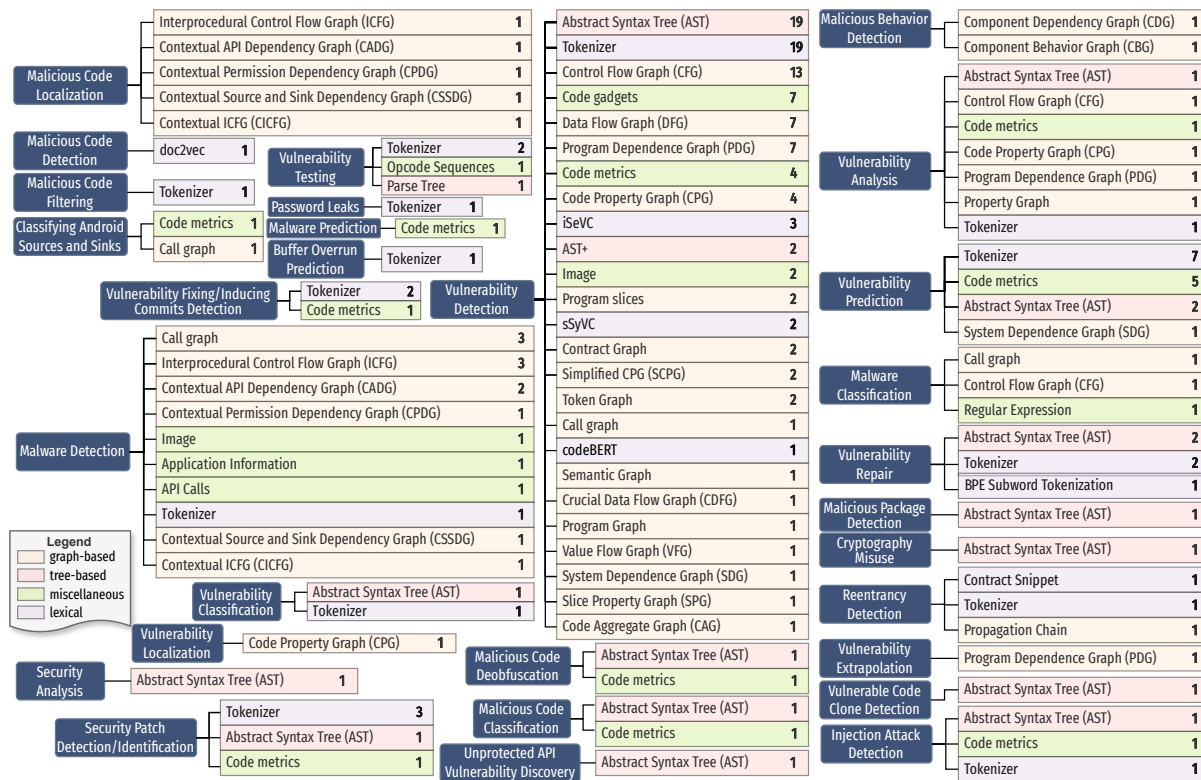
Malicious Code Localization
| Interprocedural Control Flow Graph (ICFG) | 1 |
|---|---|
| Contextual API Dependency Graph (CADG) | 1 |
| Contextual Permission Dependency Graph (CPDG) | 1 |
| Contextual Source and Sink Dependency Graph (CSSDG) | 1 |
| Contextual ICFG (CICFG) | 1 |

Malicious Code Detection
| doc2vec | 1 |
|---|---|

Malicious Code Filtering
| Tokenizer | 1 |
|---|---|

Classifying Android Sources and Sinks
| Code metrics | 1 |
|---|---|
| Call graph | 1 |

Vulnerability Testing
| Tokenizer | 2 |
|---|---|
| Opcode Sequences | 1 |
| Parse Tree | 1 |

Password Leaks
| Tokenizer | 1 |
|---|---|

Malware Prediction
| Code metrics | 1 |
|---|---|

Buffer Overrun Prediction
| Tokenizer | 1 |
|---|---|

Vulnerability Fixing/Inducing Commits Detection
| Tokenizer | 2 |
|---|---|
| Code metrics | 1 |

Malware Detection
| Call graph | 3 |
|---|---|
| Interprocedural Control Flow Graph (ICFG) | 3 |
| Contextual API Dependency Graph (CADG) | 2 |
| Contextual Permission Dependency Graph (CPDG) | 1 |
| Image | 1 |
| Application Information | 1 |
| API Calls | 1 |
| Tokenizer | 1 |
| Contextual Source and Sink Dependency Graph (CSSDG) | 1 |
| Contextual ICFG (CICFG) | 1 |

Legend
graph-based
tree-based
miscellaneous
lexical

Vulnerability Classification
| Abstract Syntax Tree (AST) | 1 |
|---|---|
| Tokenizer | 1 |

Vulnerability Localization
| Code Property Graph (CPG) | 1 |
|---|---|

Security Analysis
| Abstract Syntax Tree (AST) | 1 |
|---|---|

Security Patch Detection/Identification
| Tokenizer | 3 |
|---|---|
| Abstract Syntax Tree (AST) | 1 |
| Code metrics | 1 |

Vulnerability Detection
| Abstract Syntax Tree (AST) | 19 |
|---|---|
| Tokenizer | 19 |
| Control Flow Graph (CFG) | 13 |
| Code gadgets | 7 |
| Data Flow Graph (DFG) | 7 |
| Program Dependence Graph (PDG) | 7 |
| Code metrics | 4 |
| Code Property Graph (CPG) | 4 |
| iSeVC | 3 |
| AST+ | 2 |
| Image | 2 |
| Program slices | 2 |
| sSyVC | 2 |
| Contract Graph | 2 |
| Simplified CPG (SCPG) | 2 |
| Token Graph | 2 |
| Call graph | 1 |
| codeBERT | 1 |
| Semantic Graph | 1 |
| Crucial Data Flow Graph (CDFG) | 1 |
| Program Graph | 1 |
| Value Flow Graph (VFG) | 1 |
| System Dependence Graph (SDG) | 1 |
| Slice Property Graph (SPG) | 1 |
| Code Aggregate Graph (CAG) | 1 |

Malicious Code Deobfuscation
| Abstract Syntax Tree (AST) | 1 |
|---|---|
| Code metrics | 1 |

Malicious Code Classification
| Abstract Syntax Tree (AST) | 1 |
|---|---|
| Code metrics | 1 |

Unprotected API Vulnerability Discovery
| Abstract Syntax Tree (AST) | 1 |
|---|---|

Malicious Behavior Detection
| Component Dependency Graph (CDG) | 1 |
|---|---|
| Component Behavior Graph (CBG) | 1 |

Vulnerability Analysis
| Abstract Syntax Tree (AST) | 1 |
|---|---|
| Control Flow Graph (CFG) | 1 |
| Code metrics | 1 |
| Code Property Graph (CPG) | 1 |
| Program Dependence Graph (PDG) | 1 |
| Property Graph | 1 |
| Tokenizer | 1 |

Vulnerability Prediction
| Tokenizer | 7 |
|---|---|
| Code metrics | 5 |
| Abstract Syntax Tree (AST) | 2 |
| System Dependence Graph (SDG) | 1 |

Malware Classification
| Call graph | 1 |
|---|---|
| Control Flow Graph (CFG) | 1 |
| Regular Expression | 1 |

Vulnerability Repair
| Abstract Syntax Tree (AST) | 2 |
|---|---|
| Tokenizer | 2 |
| BPE Subword Tokenization | 1 |

Malicious Package Detection
| Abstract Syntax Tree (AST) | 1 |
|---|---|

Cryptography Misuse
| Abstract Syntax Tree (AST) | 1 |
|---|---|

Reentrancy Detection
| Contract Snippet | 1 |
|---|---|
| Tokenizer | 1 |
| Propagation Chain | 1 |

Vulnerability Extrapolation
| Program Dependence Graph (PDG) | 1 |
|---|---|

Vulnerable Code Clone Detection
| Abstract Syntax Tree (AST) | 1 |
|---|---|

Injection Attack Detection
| Abstract Syntax Tree (AST) | 1 |
|---|---|
| Code metrics | 1 |
| Tokenizer | 1 |